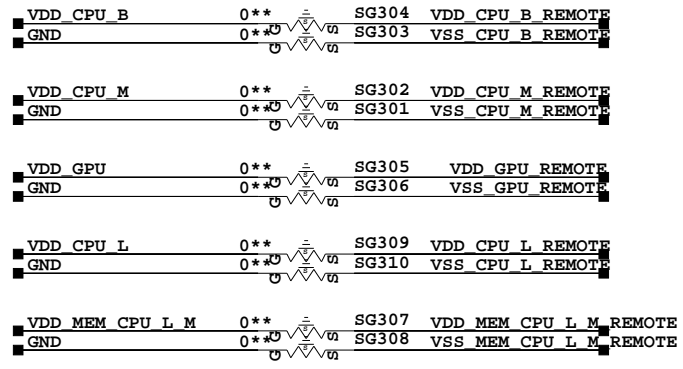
VDD_CPU_B 0** SG304 VDD_CPU_B_REMOTE
GND 0** SG303 VSS_CPU_B_REMOTE

VDD_CPU_M 0** SG302 VDD_CPU_M_REMOTE
GND 0** SG301 VSS_CPU_M_REMOTE

VDD_GPU 0** SG305 VDD_GPU_REMOTE
GND 0** SG306 VSS_GPU_REMOTE

VDD_CPU_L 0** SG309 VDD_CPU_L_REMOTE
GND 0** SG310 VSS_CPU_L_REMOTE

VDD_MEM_CPU_L_M 0** SG307 VDD_MEM_CPU_L_M_REMOTE
GND 0** SG308 VSS_MEM_CPU_L_M_REMOTE